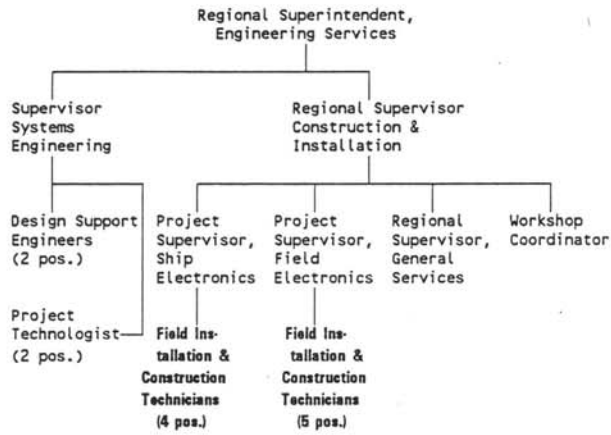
Regional Superintendent, Engineering Services

Supervisor Systems Engineering

Regional Supervisor Construction & Installation

Design Support Engineers (2 pos.)

Project Technologist (2 pos.)

Project Supervisor, Ship Electronics

Field Installation & Construction Technicians (4 pos.)

Project Supervisor, Field Electronics

Field Installation & Construction Technicians (5 pos.)

Regional Supervisor, General Services

Workshop Coordinator